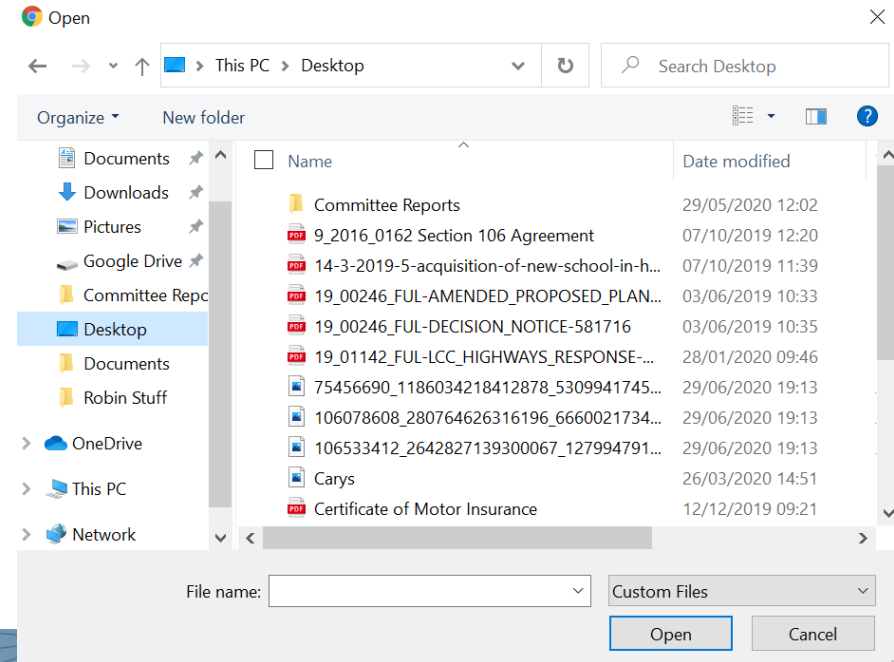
Open

This PC > Desktop

Search Desktop

Organize ▾ New folder

Documents
Downloads
Pictures
Google Drive
Committee Repc
Desktop
Documents
Robin Stuff
OneDrive
This PC
Network

| Name | Date modified |
|---|---|
| Committee Reports | 29/05/2020 12:02 |
| 9_2016_0162 Section 106 Agreement | 07/10/2019 12:20 |
| 14-3-2019-5-acquisition-of-new-school-in-h... | 07/10/2019 11:39 |
| 19_00246_FUL-AMENDED_PROPOSED_PLAN... | 03/06/2019 10:33 |
| 19_00246_FUL-DECISION_NOTICE-581716 | 03/06/2019 10:35 |
| 19_01142_FUL-LCC_HIGHWAYS_RESPONSE-... | 28/01/2020 09:46 |
| 75456690_1186034218412878_5309941745... | 29/06/2020 19:13 |
| 106078608_280764626316196_6660021734... | 29/06/2020 19:13 |
| 106533412_2642827139300067_127994791... | 29/06/2020 19:13 |
| Carys | 26/03/2020 14:51 |
| Certificate of Motor Insurance | 12/12/2019 09:21 |

File name:

Custom Files

Open

Cancel